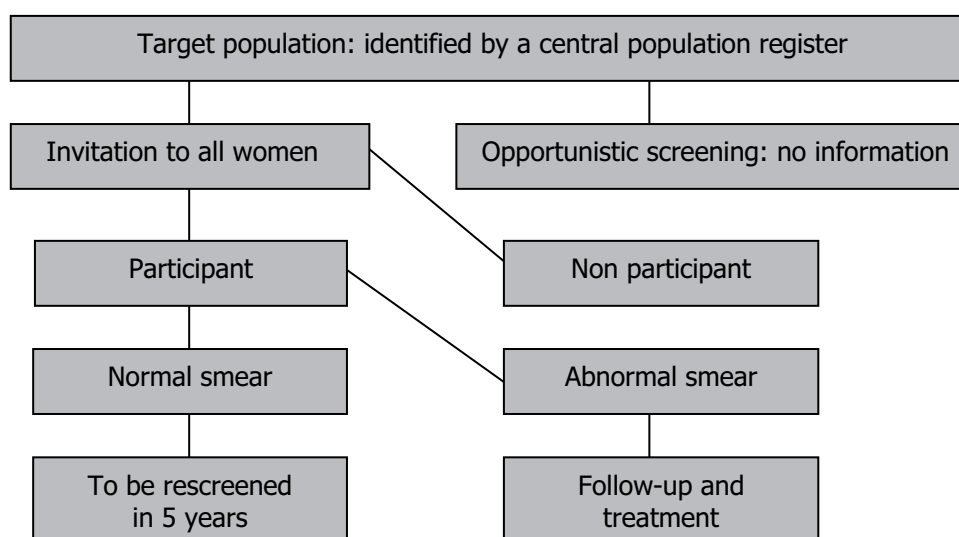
Target population: identified by a central population register

Invitation to all women

Opportunistic screening: no information

Participant

Non participant

Normal smear

Abnormal smear

To be rescreened in 5 years

Follow-up and treatment